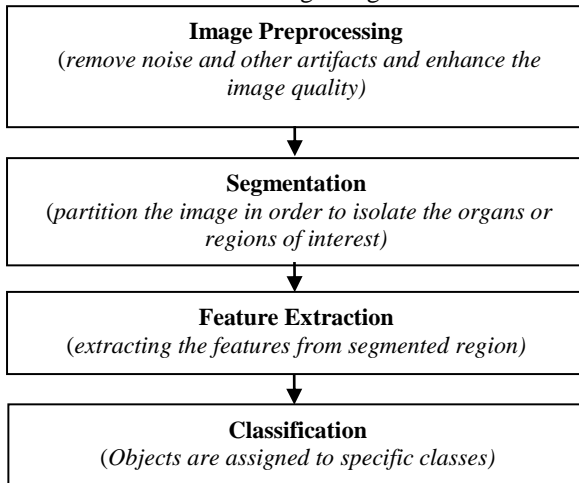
Image Preprocessing
(remove noise and other artifacts and enhance the image quality)

Segmentation
(partition the image in order to isolate the organs or regions of interest)

Feature Extraction
(extracting the features from segmented region)

Classification
(Objects are assigned to specific classes)